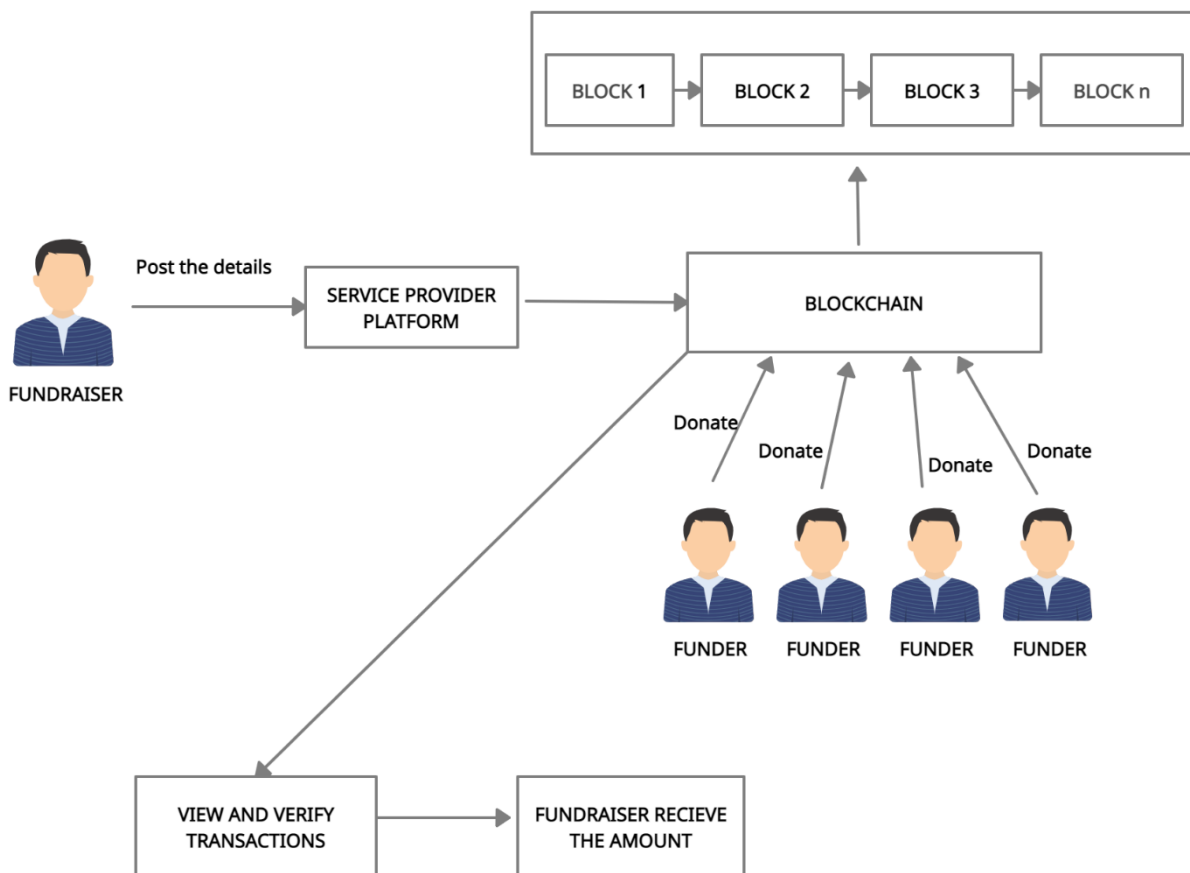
BLOCK 1
BLOCK 2
BLOCK 3
BLOCK n

Post the details

FUNDRAISER

SERVICE PROVIDER PLATFORM

BLOCKCHAIN

Donate
Donate
Donate
Donate

FUNDER
FUNDER
FUNDER
FUNDER

VIEW AND VERIFY TRANSACTIONS

FUNDRAISER RECIEVE THE AMOUNT